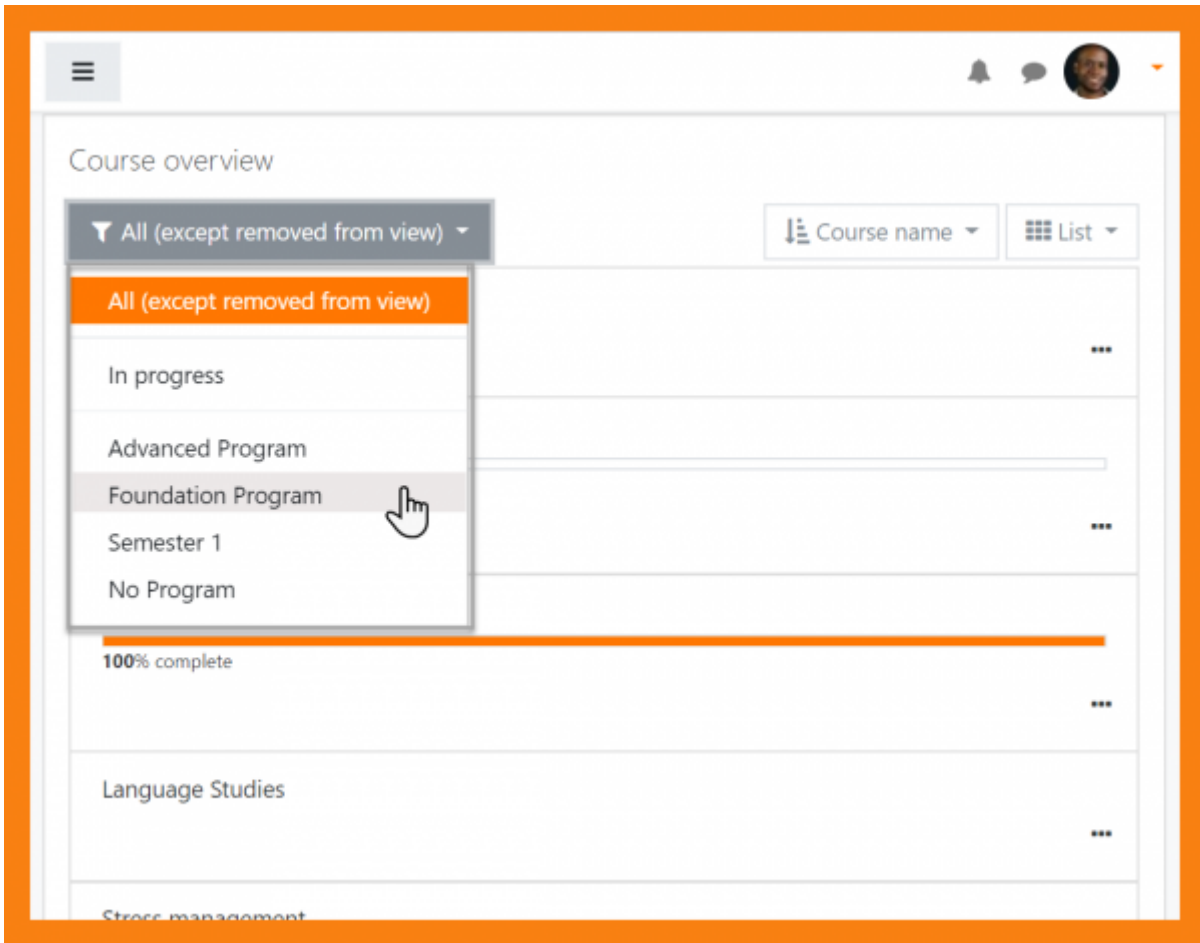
Course overview

All (except removed from view)

Course name

List

All (except removed from view)

In progress

Advanced Program

Foundation Program

Semester 1

No Program

...

...

100% complete

...

Language Studies

...

Stress management